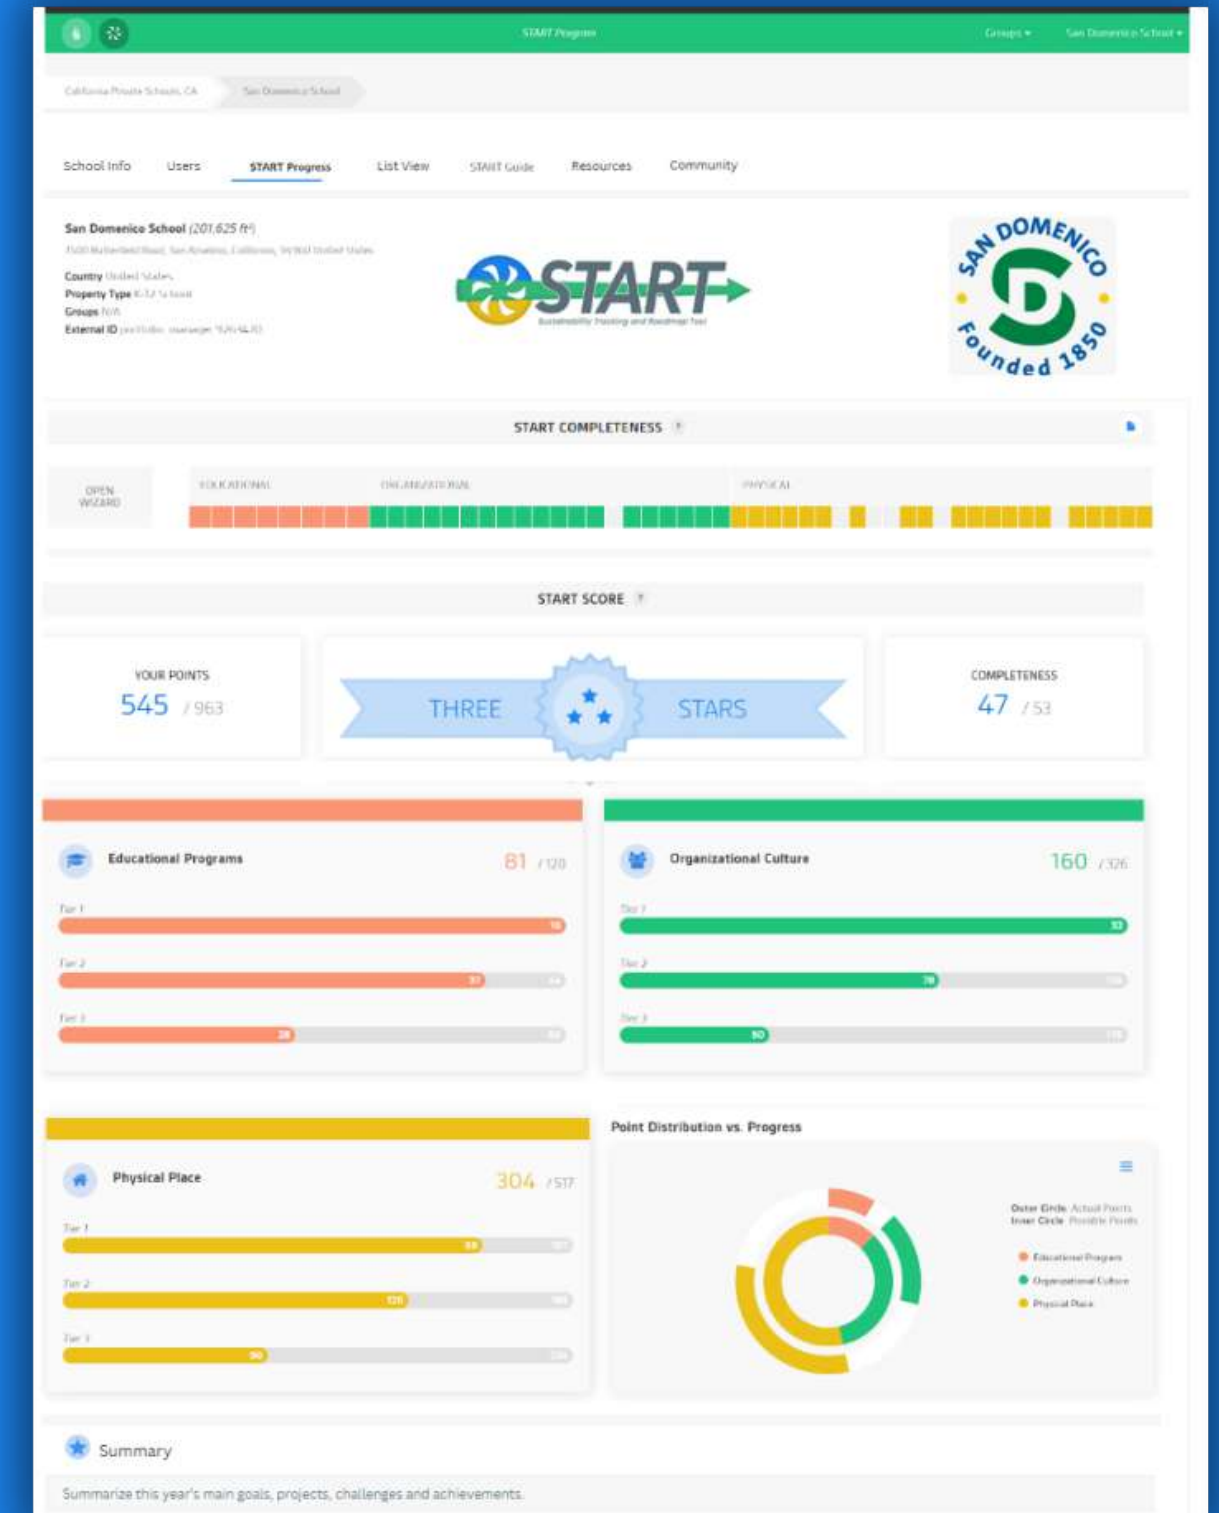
START Program

Groups ▾ San Domenico School ▾

California Private Schools, CA San Domenico School

School Info Users START Progress List View START Guide Resources Community

San Domenico School (201,625 ft²)
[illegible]
Country United States
Property Type K-12 School
Groups N/A
External ID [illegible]

START
Sustainability Tracking and Roadmap Tool

SAN DOMENICO
Founded 1850

START COMPLETENESS

OPEN WIZARD

EDUCATIONAL ORGANIZATIONAL PHYSICAL

START SCORE

YOUR POINTS
545 / 963

THREE STARS

COMPLETENESS
47 / 53

Educational Programs 81 / 120
Tier 1
Tier 2
Tier 3

Organizational Culture 160 / 326
Tier 1
Tier 2
Tier 3

Physical Place 304 / 517
Tier 1
Tier 2
Tier 3

Point Distribution vs. Progress

Outer Circle Actual Points
Inner Circle Possible Points
Educational Programs
Organizational Culture
Physical Place

Summary

Summarize this year's main goals, projects, challenges and achievements.